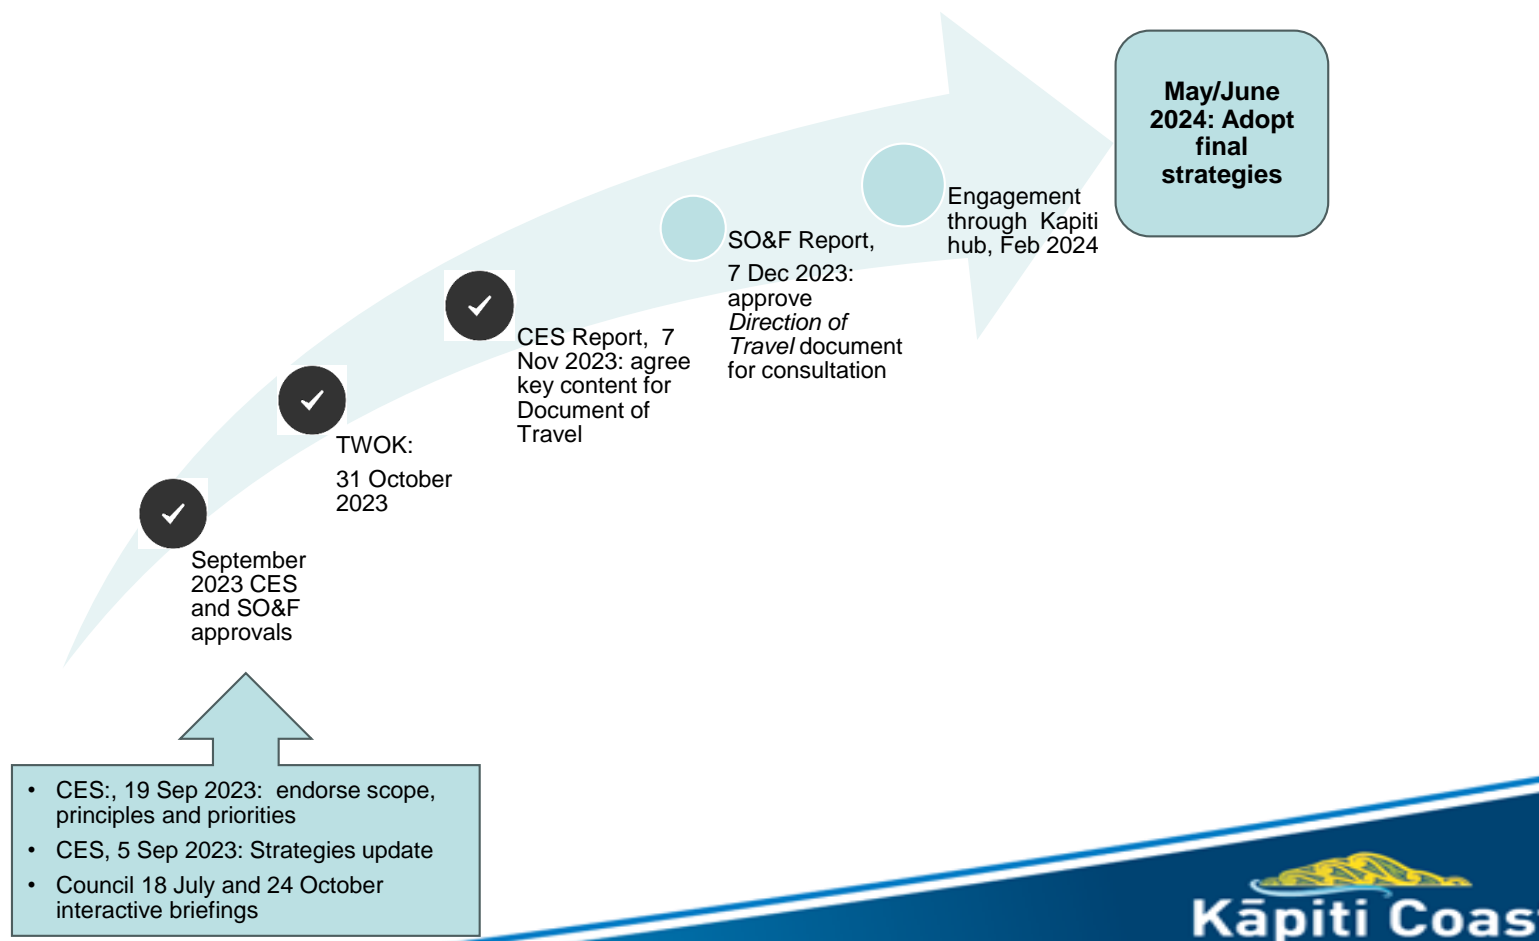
May/June 2024: Adopt final strategies

Engagement through Kapiti hub, Feb 2024

SO&F Report,

7 Dec 2023: approve *Direction of Travel* document for consultation

CES Report, 7 Nov 2023: agree key content for Document of Travel

TWOK:

31 October 2023

September 2023 CES and SO&F approvals

- CES:, 19 Sep 2023: endorse scope, principles and priorities
- CES, 5 Sep 2023: Strategies update
- Council 18 July and 24 October interactive briefings

Kāpiti Coas